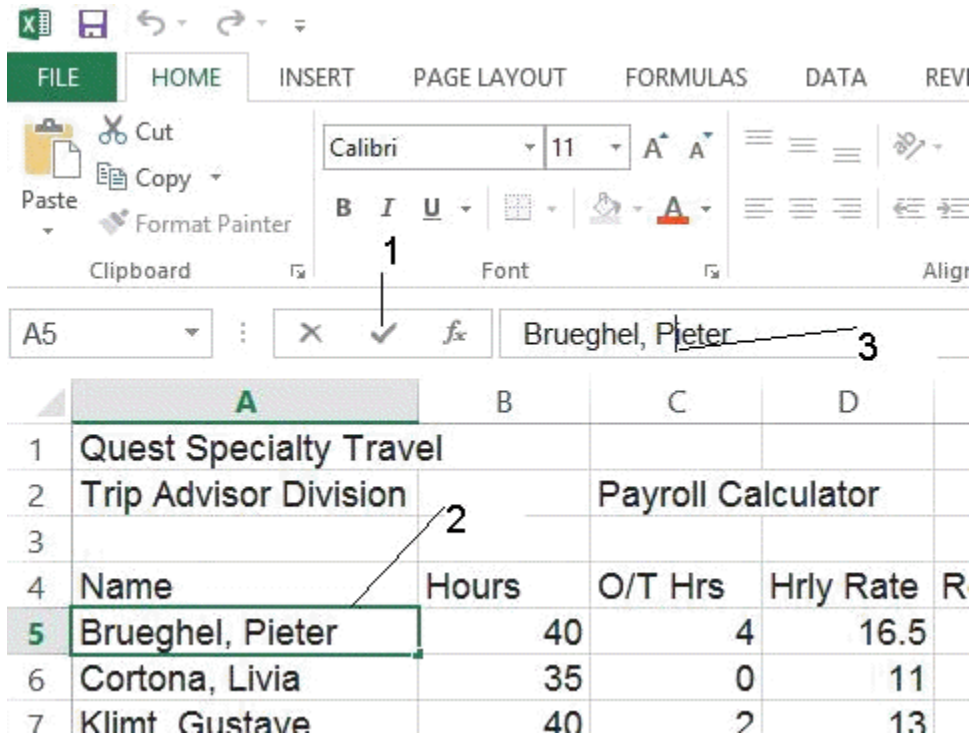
FILE HOME INSERT PAGE LAYOUT FORMULAS DATA REVI

Cut
Copy
Paste
Format Painter
Clipboard

Calibri 11
B I U
Font

Alig

1

A5 $f_x$ Brueghel, Pieter

3

|   | A | B | C | D |   |
|---|---|---|---|---|---|
| 1 | Quest Specialty Travel |   |   |   |   |
| 2 | Trip Advisor Division |   | Payroll Calculator |   |   |
| 3 |   |   |   |   |   |
| 4 | Name | Hours | O/T Hrs | Hrly Rate | R |
| 5 | Brueghel, Pieter | 40 | 4 | 16.5 |   |
| 6 | Cortona, Livia | 35 | 0 | 11 |   |
| 7 | Klimt, Gustave | 40 | 2 | 13 |   |

2